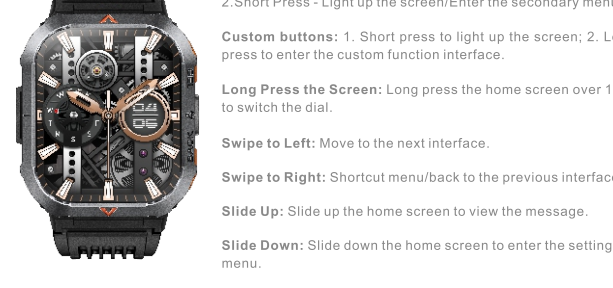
2.Short Press - Light up the screen/Enter the secondary men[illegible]

Custom buttons: 1. Short press to light up the screen; 2. L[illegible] press to enter the custom function interface.

Long Press the Screen: Long press the home screen over 1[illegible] to switch the dial.

Swipe to Left: Move to the next interface.

Swipe to Right: Shortcut menu/back to the previous interfac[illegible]

Slide Up: Slide up the home screen to view the message.

Slide Down: Slide down the home screen to enter the setting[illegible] menu.